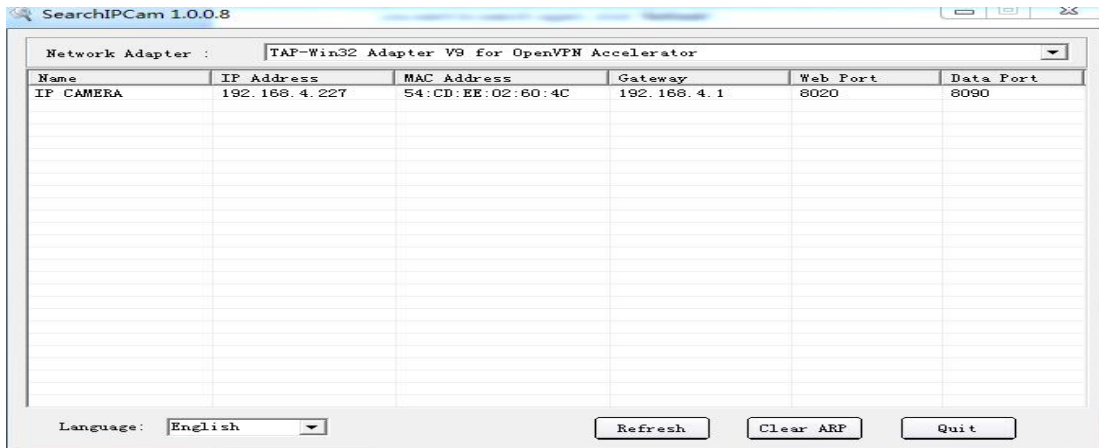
SearchIPCam 1.0.0.8

Network Adapter : TAP-Win32 Adapter V9 for OpenVPN Accelerator

| Name | IP Address | MAC Address | Gateway | Web Port | Data Port |
|---|---|---|---|---|---|
| IP CAMERA | 192.168.4.227 | 54:CD:EE:02:60:4C | 192.168.4.1 | 8020 | 8090 |

Language: English

Refresh

Clear ARP

Quit